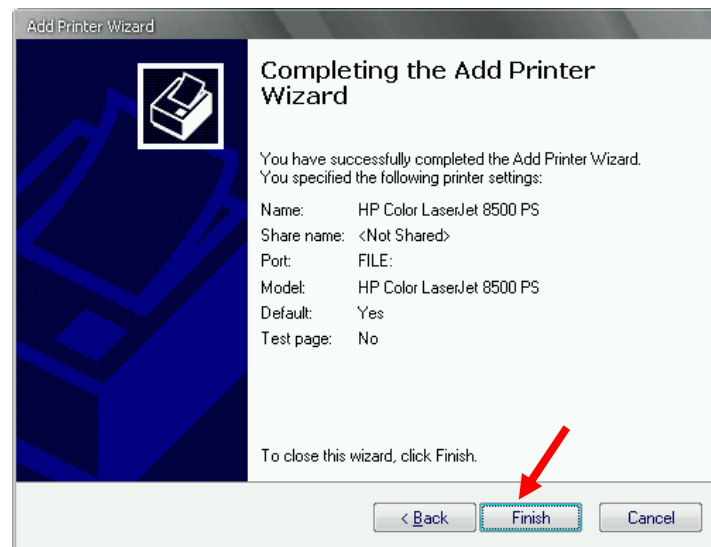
Add Printer Wizard

Completing the Add Printer Wizard

You have successfully completed the Add Printer Wizard. You specified the following printer settings:

| | |
|---|---|
| Name: | HP Color LaserJet 8500 PS |
| Share name: | <Not Shared> |
| Port: | FILE: |
| Model: | HP Color LaserJet 8500 PS |
| Default: | Yes |
| Test page: | No |

To close this wizard, click Finish.

< Back
Finish
Cancel